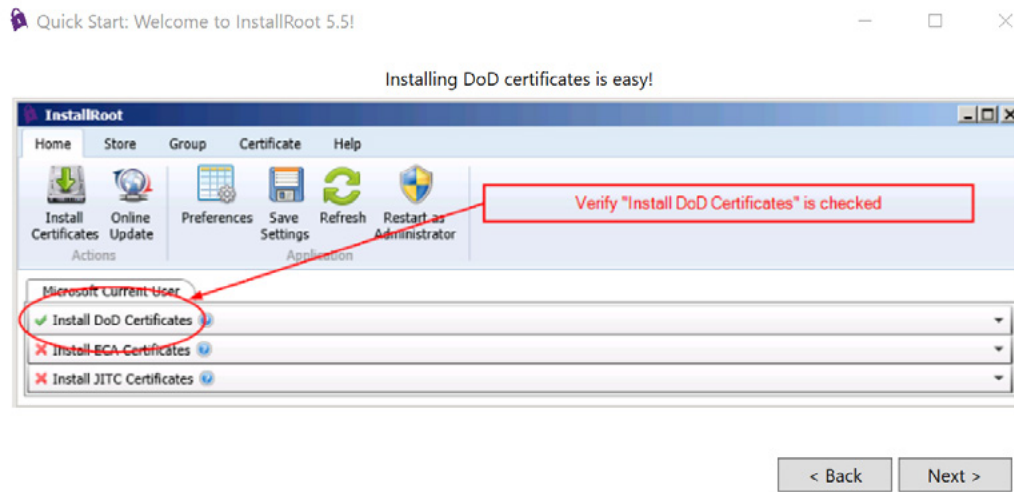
Quick Start: Welcome to InstallRoot 5.5!

Installing DoD certificates is easy!

InstallRoot

Home Store Group Certificate Help

Install Certificates
Online Update
Actions

Preferences
Save Settings
Refresh
Restart as Administrator
Application

Verify "Install DoD Certificates" is checked

Microsoft Current User

Install DoD Certificates

Install ECA Certificates

Install JITC Certificates

< Back

Next >